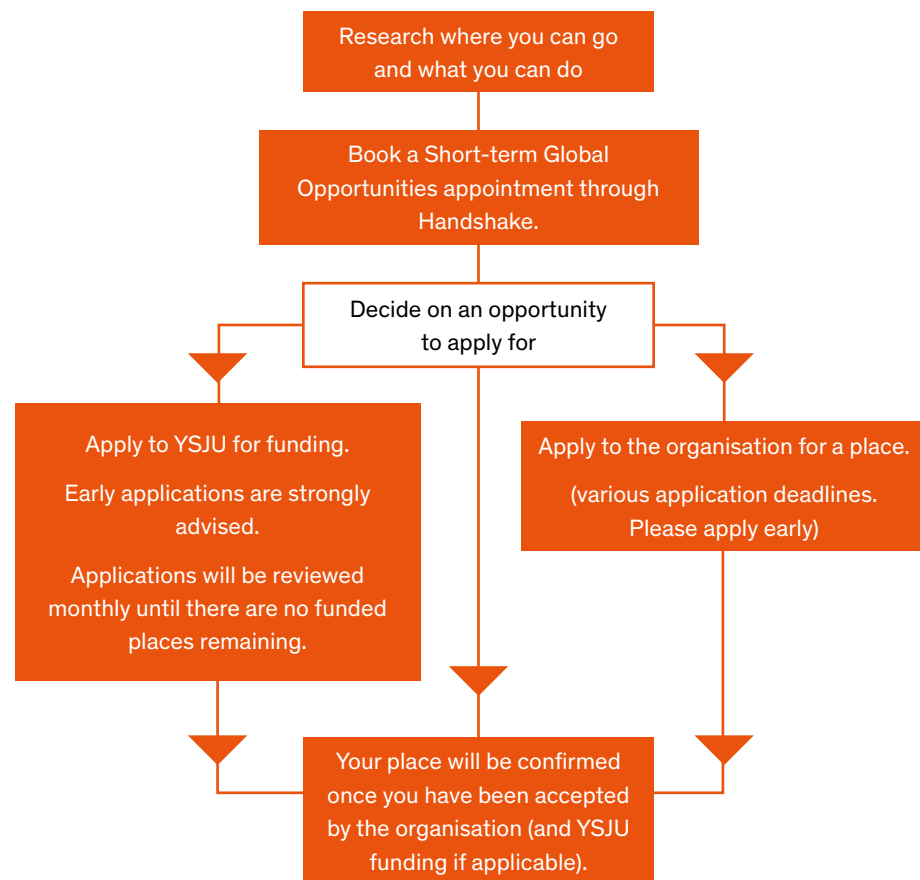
Research where you can go and what you can do

Book a Short-term Global Opportunities appointment through Handshake.

Decide on an opportunity to apply for

Apply to YSJU for funding.

Early applications are strongly advised.

Applications will be reviewed monthly until there are no funded places remaining.

Apply to the organisation for a place.

(various application deadlines. Please apply early)

Your place will be confirmed once you have been accepted by the organisation (and YSJU funding if applicable).